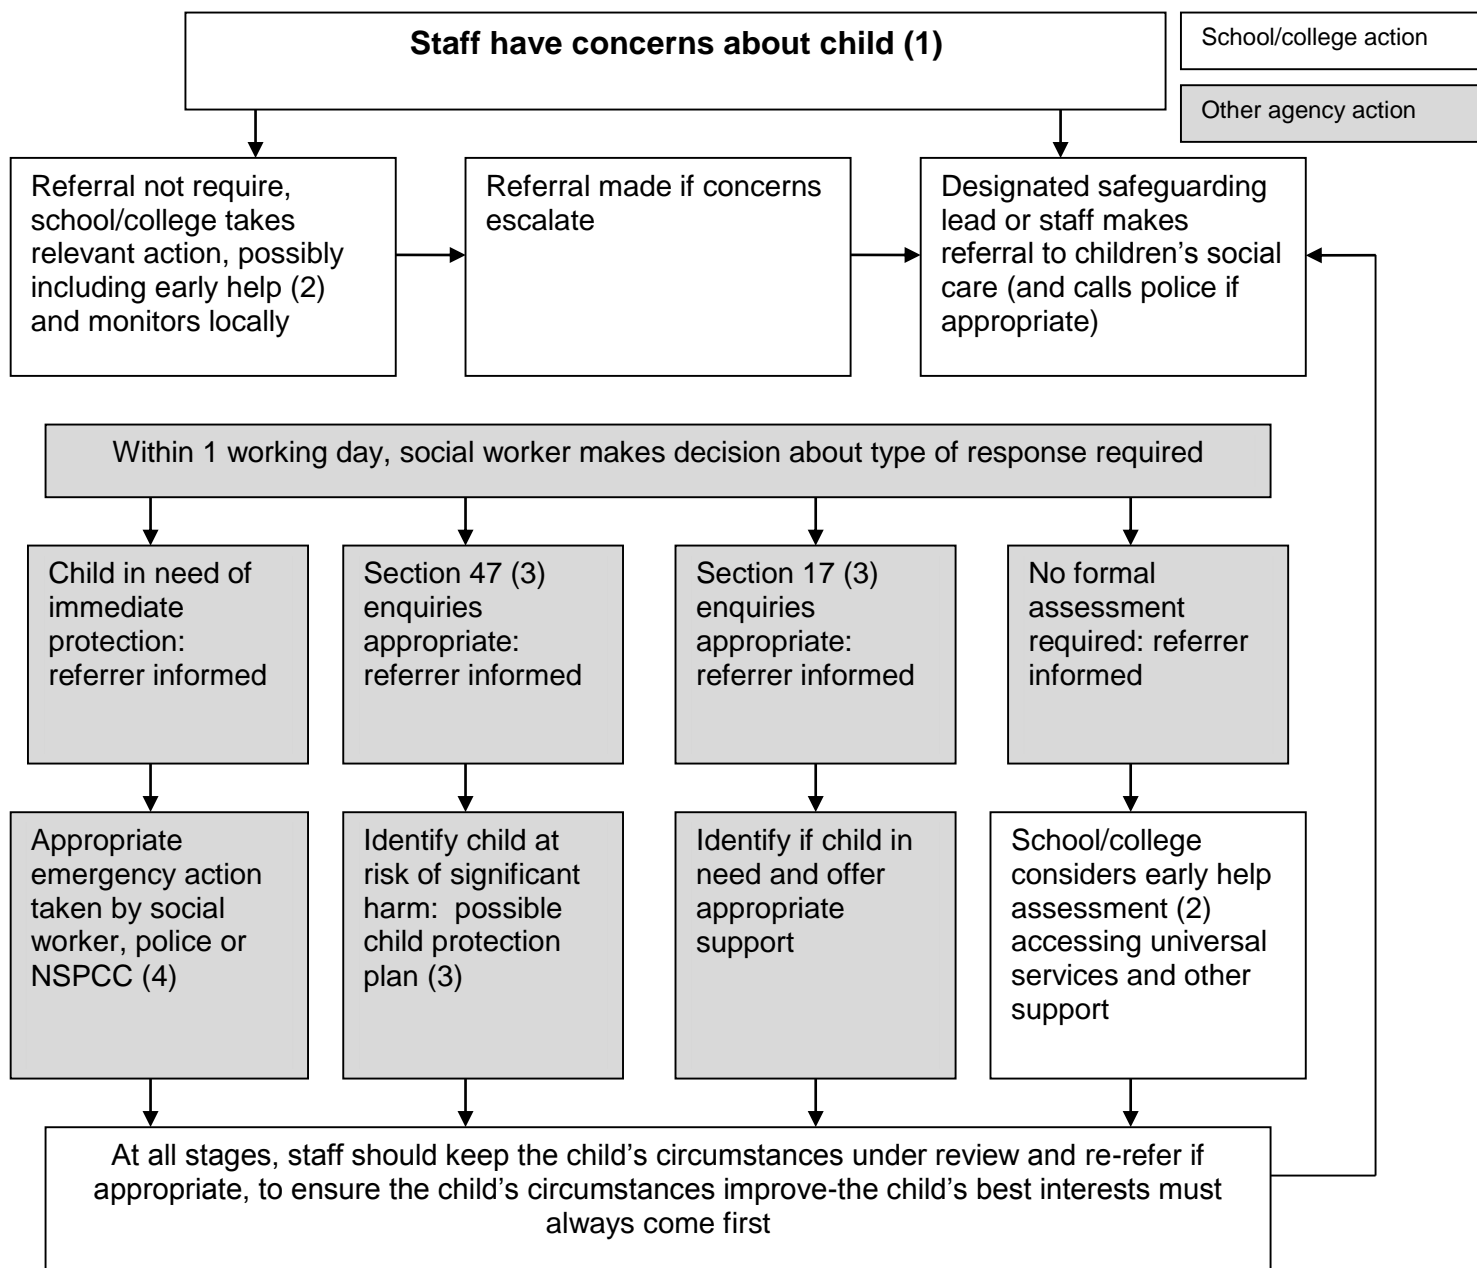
**Staff have concerns about child (1)**

School/college action

Other agency action

Referral not require, school/college takes relevant action, possibly including early help (2) and monitors locally

Referral made if concerns escalate

Designated safeguarding lead or staff makes referral to children's social care (and calls police if appropriate)

Within 1 working day, social worker makes decision about type of response required

Child in need of immediate protection: referrer informed

Section 47 (3) enquiries appropriate: referrer informed

Section 17 (3) enquiries appropriate: referrer informed

No formal assessment required: referrer informed

Appropriate emergency action taken by social worker, police or NSPCC (4)

Identify child at risk of significant harm: possible child protection plan (3)

Identify if child in need and offer appropriate support

School/college considers early help assessment (2) accessing universal services and other support

At all stages, staff should keep the child's circumstances under review and re-refer if appropriate, to ensure the child's circumstances improve-the child's best interests must always come first